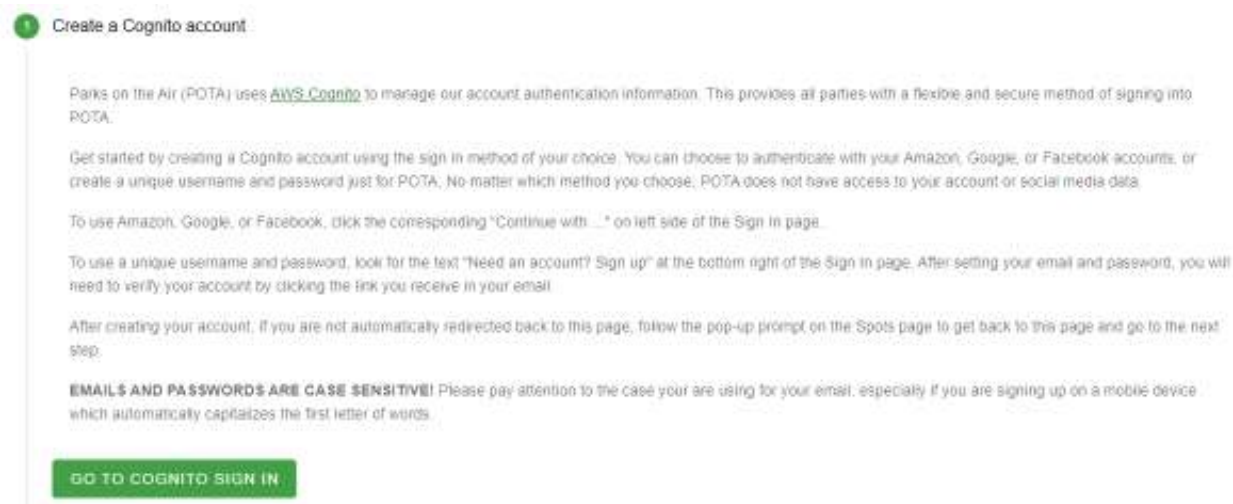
1 Create a Cognito account

Parks on the Air (POTA) uses AWS Cognito to manage our account authentication information. This provides all parties with a flexible and secure method of signing into POTA.

Get started by creating a Cognito account using the sign in method of your choice. You can choose to authenticate with your Amazon, Google, or Facebook accounts, or create a unique username and password just for POTA. No matter which method you choose, POTA does not have access to your account or social media data.

To use Amazon, Google, or Facebook, click the corresponding "Continue with ..." on left side of the Sign in page.

To use a unique username and password, look for the text "Need an account? Sign up" at the bottom right of the Sign in page. After setting your email and password, you will need to verify your account by clicking the link you receive in your email.

After creating your account, if you are not automatically redirected back to this page, follow the pop-up prompt on the Spots page to get back to this page and go to the next step.

EMAILS AND PASSWORDS ARE CASE SENSITIVE! Please pay attention to the case your are using for your email, especially if you are signing up on a mobile device which automatically capitalizes the first letter of words.

GO TO COGNITO SIGN IN